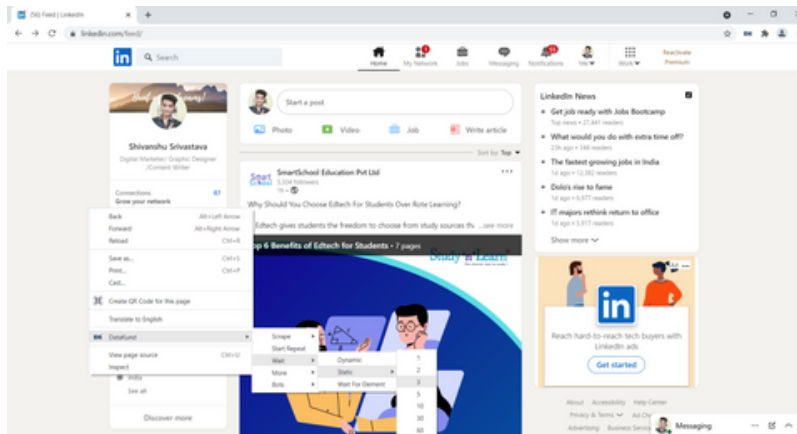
(56) Feed | LinkedIn

linkedin.com/feed/

Search

Home My Network Jobs Messaging Notifications Me Work Reactivate Premium

Shivanshu Srivastava

Digital Marketer | Graphic Designer | Content Writer

Connections 87
Grow your network

Back Alt+Left Arrow
Forward Alt+Right Arrow
Reload Ctrl+R
Save as... Ctrl+S
Print... Ctrl+P
Cast...
Create QR Code for this page
Translate to English
DataMiner
View page source Ctrl+U
Inspect

Scrape
Start Repeat
Wait
Move
Bots

Dynamic
Static
Wait For Element

1
2
3
5
10
30
60

India
See all

Discover more

Start a post

Photo Video Job Write article

Sort by: Top

SmartSchool Education Pvt Ltd
5,304 followers
1h •

Why Should You Choose Edtech For Students Over Rote Learning?

Edtech gives students the freedom to choose from study sources th... ...see more

p 6 Benefits of Edtech for Students • 7 pages

Study n Learn

LinkedIn News

Get job ready with Jobs Bootcamp
Top news • 27,441 readers

What would you do with extra time off?
23h ago • 344 readers

The fastest growing jobs in India
1d ago • 12,382 readers

Dolo's rise to fame
1d ago • 6,877 readers

IT majors rethink return to office
1d ago • 6,075 readers

Show more

Ad

Reach hard-to-reach tech buyers with LinkedIn ads

Get started

About Accessibility Help Center
Privacy & Terms Ad Ch
Advertising Business Servi

Messaging